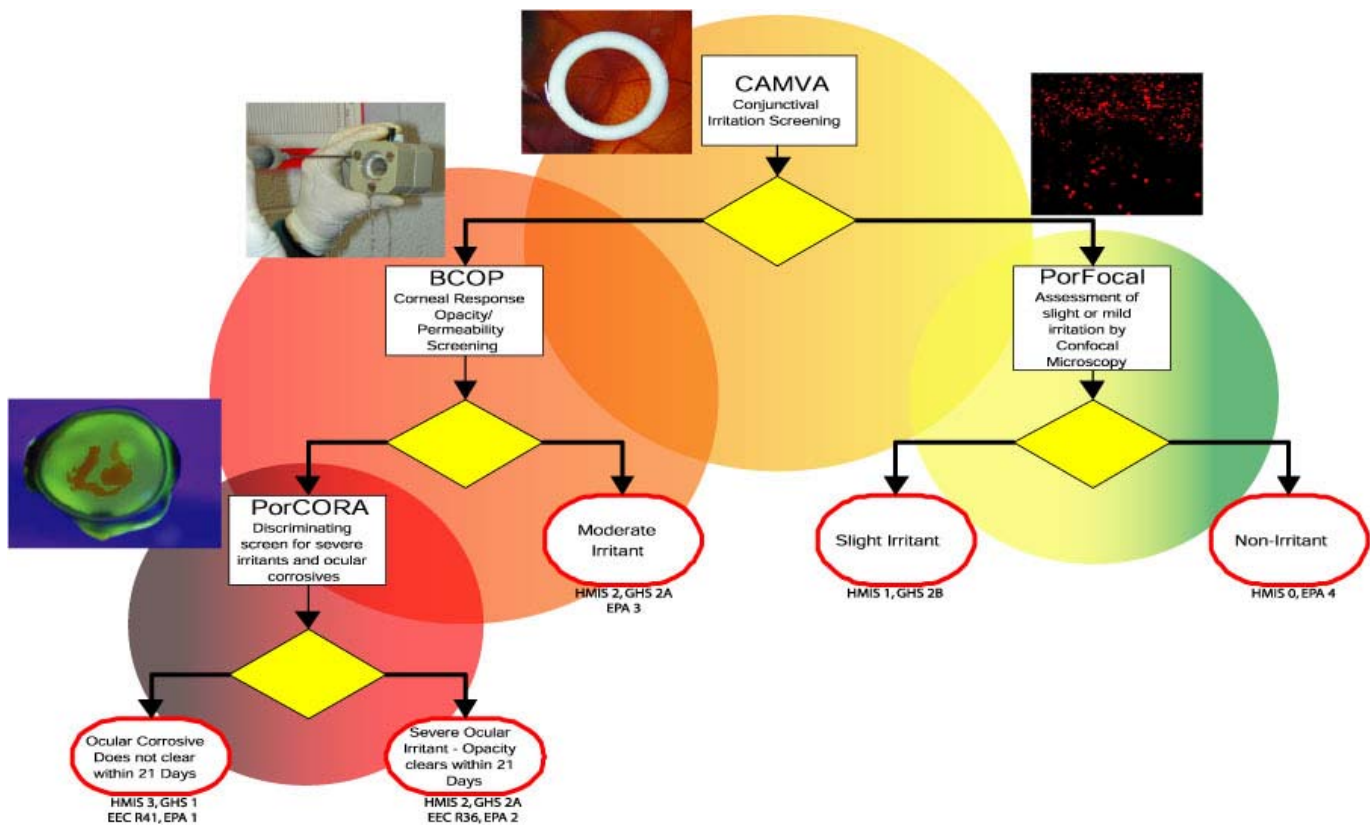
CAMVA
Conjunctival Irritation Screening

BCOP
Corneal Response Opacity/ Permeability Screening

PorFocal
Assessment of slight or mild irritation by Confocal Microscopy

PorCORA
Discriminating screen for severe irritants and ocular corrosives

Moderate Irritant
HMIS 2, GHS 2A
EPA 3

Slight Irritant
HMIS 1, GHS 2B

Non-Irritant
HMIS 0, EPA 4

Ocular Corrosive Does not clear within 21 Days
HMIS 3, GHS 1
EEC R41, EPA 1

Severe Ocular Irritant - Opacity clears within 21 Days
HMIS 2, GHS 2A
EEC R36, EPA 2